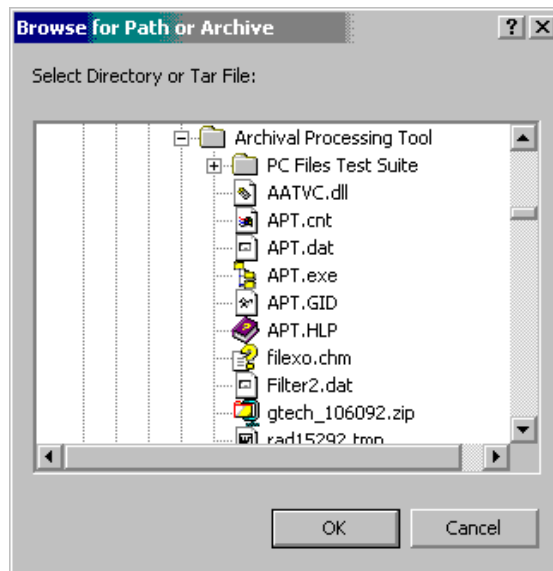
Browse for Path or Archive

? X

Select Directory or Tar File:

Archival Processing Tool
PC Files Test Suite
AATVC.dll
APT.cnt
APT.dat
APT.exe
APT.GID
APT.HLP
filexo.chm
Filter2.dat
gtech_106092.zip
rad15292.tmp

OK

Cancel